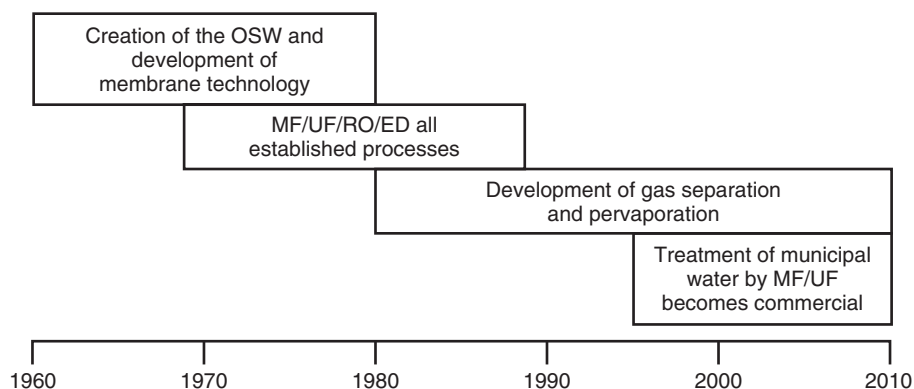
Creation of the OSW and development of membrane technology

MF/UF/RO/ED all established processes

Development of gas separation and pervaporation

Treatment of municipal water by MF/UF becomes commercial

1960
1970
1980
1990
2000
2010